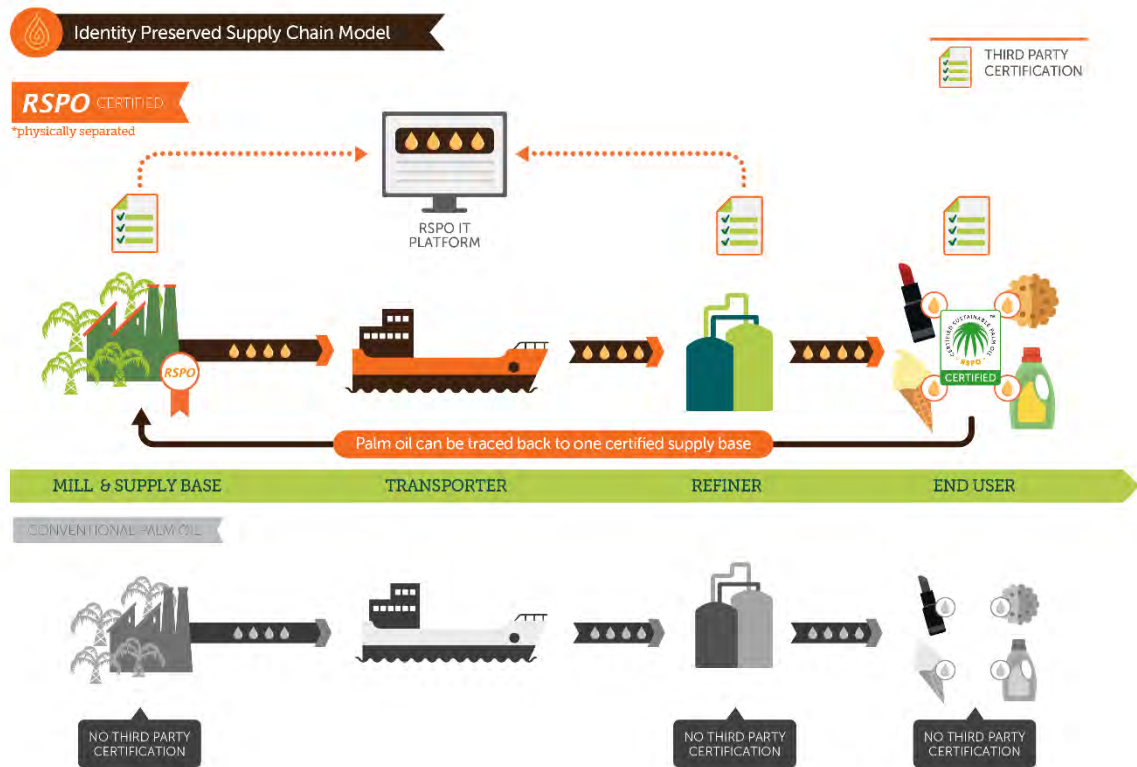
Identity Preserved Supply Chain Model

THIRD PARTY CERTIFICATION

RSPO CERTIFIED
*physically separated

RSPO IT PLATFORM

RSPO

CERTIFIED SUSTAINABLE PALM OIL
RSPO
CERTIFIED

Palm oil can be traced back to one certified supply base

MILL & SUPPLY BASE
TRANSPORTER
REFINER
END USER

CONVENTIONAL PALM OIL

NO THIRD PARTY CERTIFICATION
NO THIRD PARTY CERTIFICATION
NO THIRD PARTY CERTIFICATION